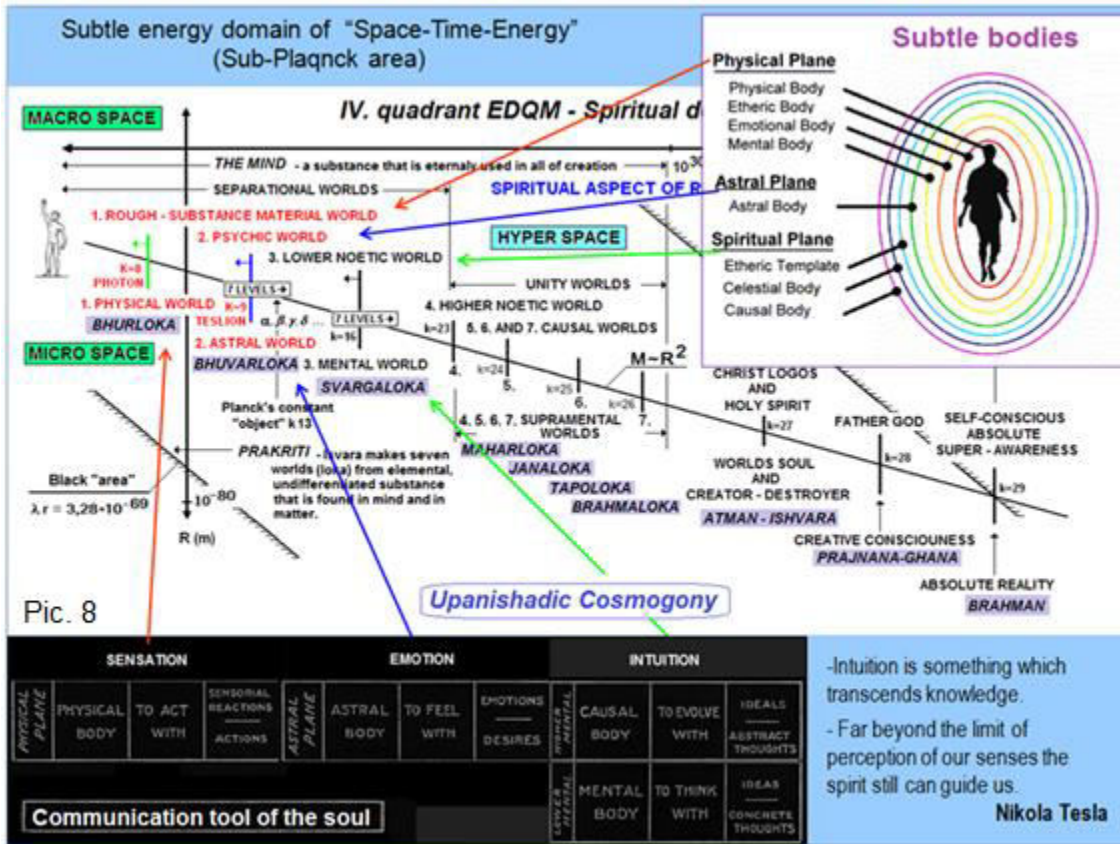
Subtle energy domain of "Space-Time-Energy" (Sub-Plaqnck area)

Subtle bodies

Physical Plane
Physical Body
Etheric Body
Emotional Body
Mental Body

Astral Plane
Astral Body

Spiritual Plane
Etheric Template
Celestial Body
Causal Body

MACRO SPACE

IV. quadrant EDQM - Spiritual d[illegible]

THE MIND - a substance that is eternaly used in all of creation

$10^{30}$

SEPARATIONAL WORLDS

SPIRITUAL ASPECT OF R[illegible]

1. ROUGH - SUBSTANCE MATERIAL WORLD

2. PSYCHIC WORLD

HYPER SPACE

3. LOWER NOETIC WORLD

K=8 PHOTON

UNITY WORLDS

7 LEVELS

1. PHYSICAL WORLD

K=9 TESLION

4. HIGHER NOETIC WORLD

BHURLOKA

$\alpha, \beta, \gamma, \delta$ ...

7 LEVELS

k=23

5. 6. AND 7. CAUSAL WORLDS

MICRO SPACE

2. ASTRAL WORLD

k=16

BHUVARLOKA

3. MENTAL WORLD

4.

k=24

5.

k=25

6.

$M \sim R^2$

SVARGALOKA

k=26

7.

CHRIST LOGOS AND HOLY SPIRIT

k=27

Planck's constant "object" k 13

4. 5. 6. 7. SUPRAMENTAL WORLDS

FATHER GOD

SELF-CONSCIOUS ABSOLUTE SUPER - AWARENESS

PRAKRITI - Isvara makes seven worlds (loka) from elemental, undifferentiated substance that is found in mind and in matter.

MAHARLOKA

JANALOKA

k=28

WORLDS SOUL AND CREATOR - DESTROYER

TAPOLOKA

BRAHMALOKA

k=29

Black "area"

$\lambda r = 3,28 \cdot 10^{-69}$

$10^{-80}$

ATMAN - ISHVARA

R (m)

CREATIVE CONSCIOUSNESS

PRAJNANA-GHANA

ABSOLUTE REALITY

BRAHMAN

Pic. 8

Upanishadic Cosmogony

SENSATION

EMOTION

INTUITION

| PHYSICAL PLANE | PHYSICAL BODY | TO ACT WITH | SENSORIAL REACTIONS / ACTIONS | ASTRAL PLANE | ASTRAL BODY | TO FEEL WITH | EMOTIONS / DESIRES | HIGHER MENTAL | CAUSAL BODY | TO EVOLVE WITH | IDEALS / ABSTRACT THOUGHTS |
|---|---|---|---|---|---|---|---|---|---|---|---|
| | | | | | | | | LOWER MENTAL | MENTAL BODY | TO THINK WITH | IDEAS / CONCRETE THOUGHTS |

Communication tool of the soul

-Intuition is something which transcends knowledge.

- Far beyond the limit of perception of our senses the spirit still can guide us.

Nikola Tesla